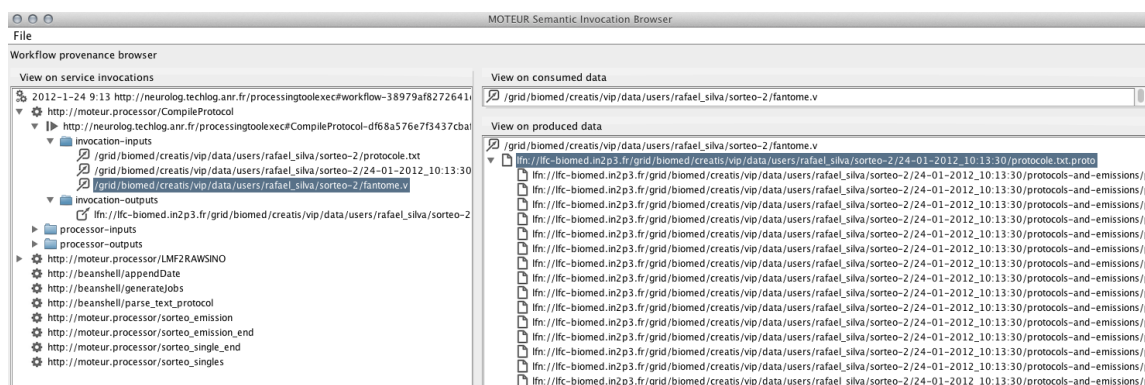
MOTEUR Semantic Invocation Browser

File

Workflow provenance browser

View on service invocations

2012-1-24 9:13 http://neurolog.techlog.anr.fr/processingtoolexec#workflow-38979af8272641

http://moteur.processor/CompileProtocol

http://neurolog.techlog.anr.fr/processingtoolexec#CompileProtocol-df68a576e7f3437cba

invocation-inputs

/grid/biomed/creatis/vip/data/users/rafael_silva/sorteo-2/protocole.txt

/grid/biomed/creatis/vip/data/users/rafael_silva/sorteo-2/24-01-2012_10:13:30

/grid/biomed/creatis/vip/data/users/rafael_silva/sorteo-2/fantome.v

invocation-outputs

lfn://lfc-biomed.in2p3.fr/grid/biomed/creatis/vip/data/users/rafael_silva/sorteo-2

processor-inputs

processor-outputs

http://moteur.processor/LMF2RAWSINO

http://beanshell/appendDate

http://beanshell/generateJobs

http://beanshell/parse_text_protocol

http://moteur.processor/sorteo_emission

http://moteur.processor/sorteo_emission_end

http://moteur.processor/sorteo_single_end

http://moteur.processor/sorteo_singles

View on consumed data

/grid/biomed/creatis/vip/data/users/rafael_silva/sorteo-2/fantome.v

View on produced data

/grid/biomed/creatis/vip/data/users/rafael_silva/sorteo-2/fantome.v

lfn://lfc-biomed.in2p3.fr/grid/biomed/creatis/vip/data/users/rafael_silva/sorteo-2/24-01-2012_10:13:30/protocole.txt.proto

lfn://lfc-biomed.in2p3.fr/grid/biomed/creatis/vip/data/users/rafael_silva/sorteo-2/24-01-2012_10:13:30/protocols-and-emissions/

lfn://lfc-biomed.in2p3.fr/grid/biomed/creatis/vip/data/users/rafael_silva/sorteo-2/24-01-2012_10:13:30/protocols-and-emissions/

lfn://lfc-biomed.in2p3.fr/grid/biomed/creatis/vip/data/users/rafael_silva/sorteo-2/24-01-2012_10:13:30/protocols-and-emissions/

lfn://lfc-biomed.in2p3.fr/grid/biomed/creatis/vip/data/users/rafael_silva/sorteo-2/24-01-2012_10:13:30/protocols-and-emissions/

lfn://lfc-biomed.in2p3.fr/grid/biomed/creatis/vip/data/users/rafael_silva/sorteo-2/24-01-2012_10:13:30/protocols-and-emissions/

lfn://lfc-biomed.in2p3.fr/grid/biomed/creatis/vip/data/users/rafael_silva/sorteo-2/24-01-2012_10:13:30/protocols-and-emissions/

lfn://lfc-biomed.in2p3.fr/grid/biomed/creatis/vip/data/users/rafael_silva/sorteo-2/24-01-2012_10:13:30/protocols-and-emissions/

lfn://lfc-biomed.in2p3.fr/grid/biomed/creatis/vip/data/users/rafael_silva/sorteo-2/24-01-2012_10:13:30/protocols-and-emissions/

lfn://lfc-biomed.in2p3.fr/grid/biomed/creatis/vip/data/users/rafael_silva/sorteo-2/24-01-2012_10:13:30/protocols-and-emissions/

lfn://lfc-biomed.in2p3.fr/grid/biomed/creatis/vip/data/users/rafael_silva/sorteo-2/24-01-2012_10:13:30/protocols-and-emissions/

lfn://lfc-biomed.in2p3.fr/grid/biomed/creatis/vip/data/users/rafael_silva/sorteo-2/24-01-2012_10:13:30/protocols-and-emissions/

lfn://lfc-biomed.in2p3.fr/grid/biomed/creatis/vip/data/users/rafael_silva/sorteo-2/24-01-2012_10:13:30/protocols-and-emissions/

lfn://lfc-biomed.in2p3.fr/grid/biomed/creatis/vip/data/users/rafael_silva/sorteo-2/24-01-2012_10:13:30/protocols-and-emissions/

lfn://lfc-biomed.in2p3.fr/grid/biomed/creatis/vip/data/users/rafael_silva/sorteo-2/24-01-2012_10:13:30/protocols-and-emissions/

lfn://lfc-biomed.in2p3.fr/grid/biomed/creatis/vip/data/users/rafael_silva/sorteo-2/24-01-2012_10:13:30/protocols-and-emissions/